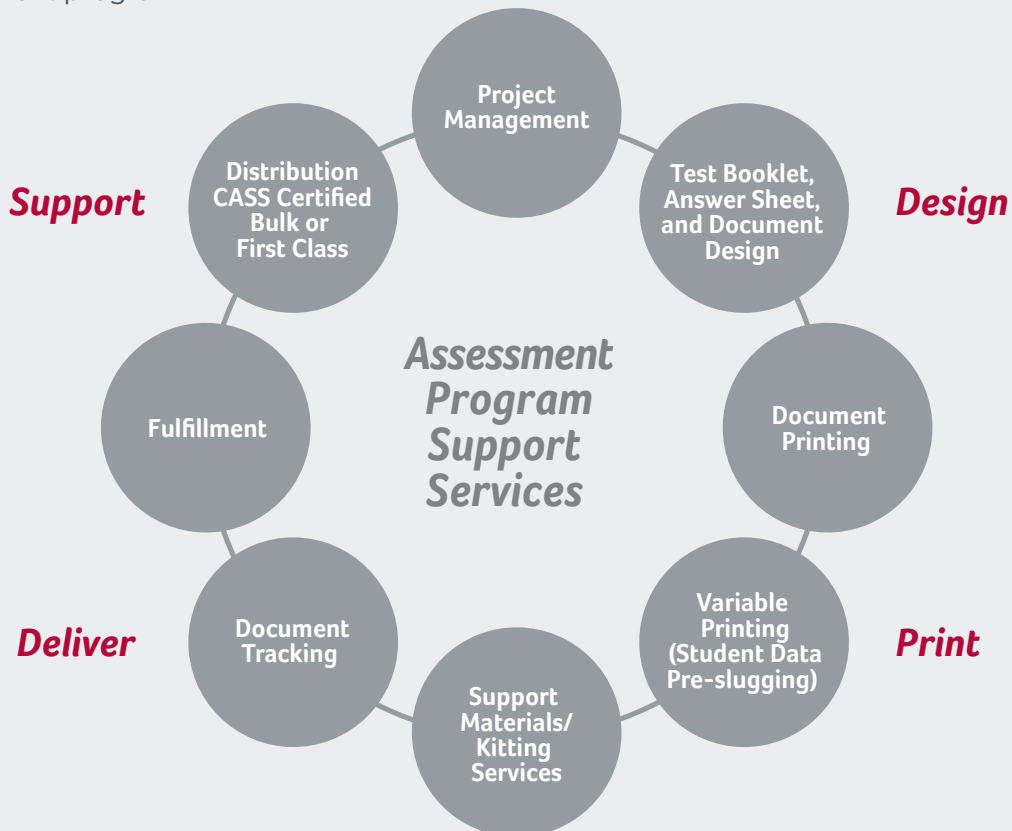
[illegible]

Project Management

Test Booklet, Answer Sheet, and Document Design

Design

Document Printing

Variable Printing (Student Data Pre-slugging)

Print

Support Materials/ Kitting Services

Document Tracking

Deliver

Fulfillment

Distribution CASS Certified Bulk or First Class

Support

Assessment Program Support Services